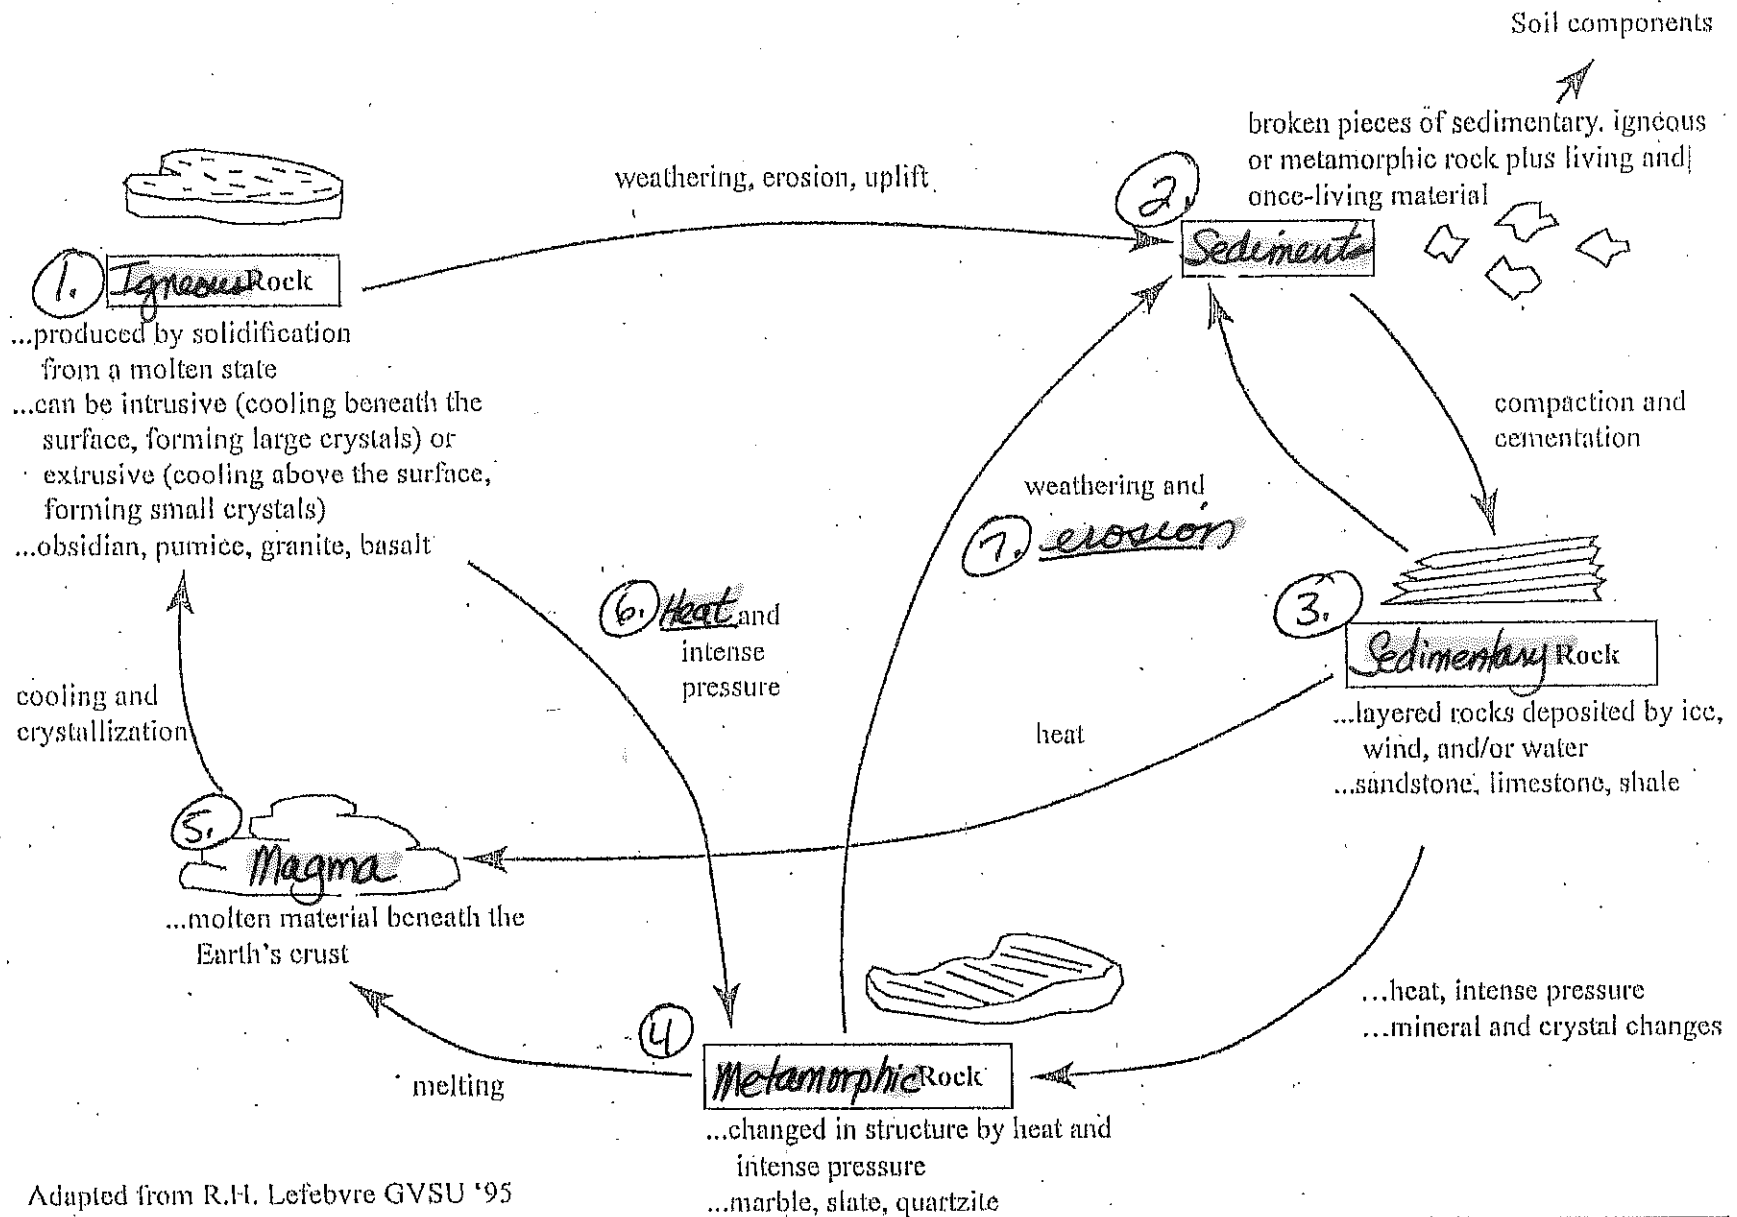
Soil components

broken pieces of sedimentary, igneous or metamorphic rock plus living and once-living material

weathering, erosion, uplift

2. Sediments

1. Igneous Rock
...produced by solidification from a molten state
...can be intrusive (cooling beneath the surface, forming large crystals) or extrusive (cooling above the surface, forming small crystals)
...obsidian, pumice, granite, basalt

compaction and cementation

weathering and
7. erosion

6. Heat and intense pressure

3. Sedimentary Rock
...layered rocks deposited by ice, wind, and/or water
...sandstone, limestone, shale

cooling and crystallization

heat

5. Magma
...molten material beneath the Earth's crust

...heat, intense pressure
...mineral and crystal changes

4 Metamorphic Rock
...changed in structure by heat and intense pressure
...marble, slate, quartzite

melting

Adapted from R.H. Lefebvre GVSU '95